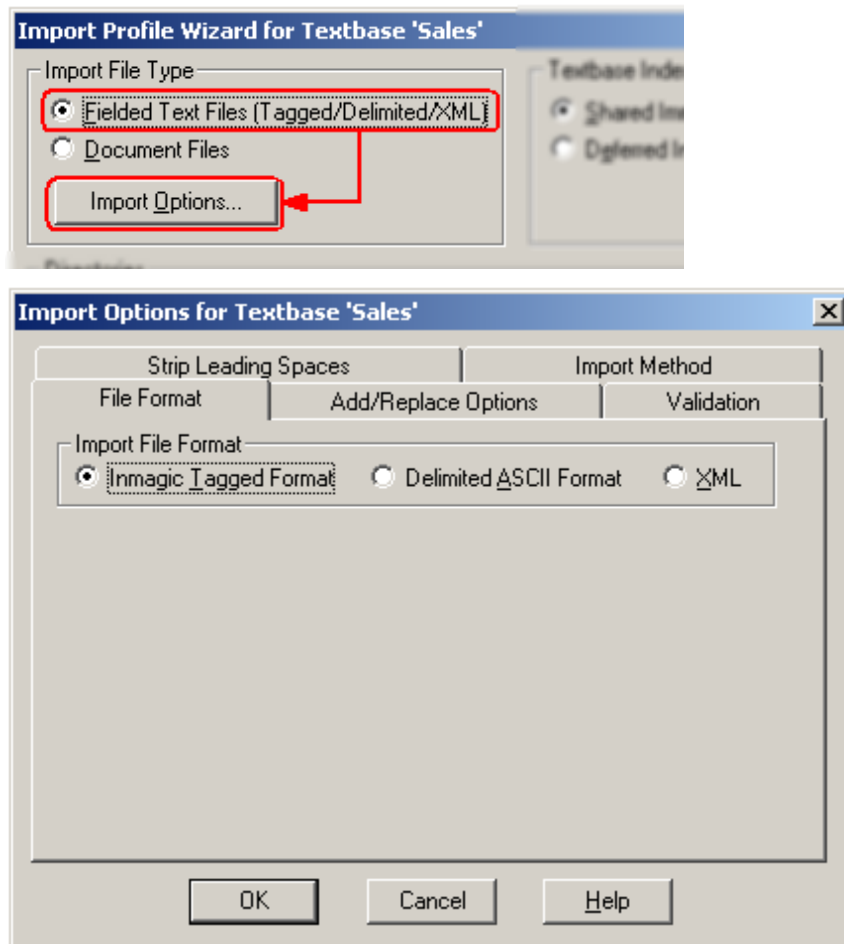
Import Profile Wizard for Textbase 'Sales'

Import File Type

Fielded Text Files (Tagged/Delimited/XML)

Document Files

Import Options...

Textbase Inde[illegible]

Shared Im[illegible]

Deferred In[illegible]

Import Options for Textbase 'Sales'

Strip Leading Spaces

Import Method

File Format

Add/Replace Options

Validation

Import File Format

Inmagic Tagged Format

Delimited ASCII Format

XML

OK

Cancel

Help